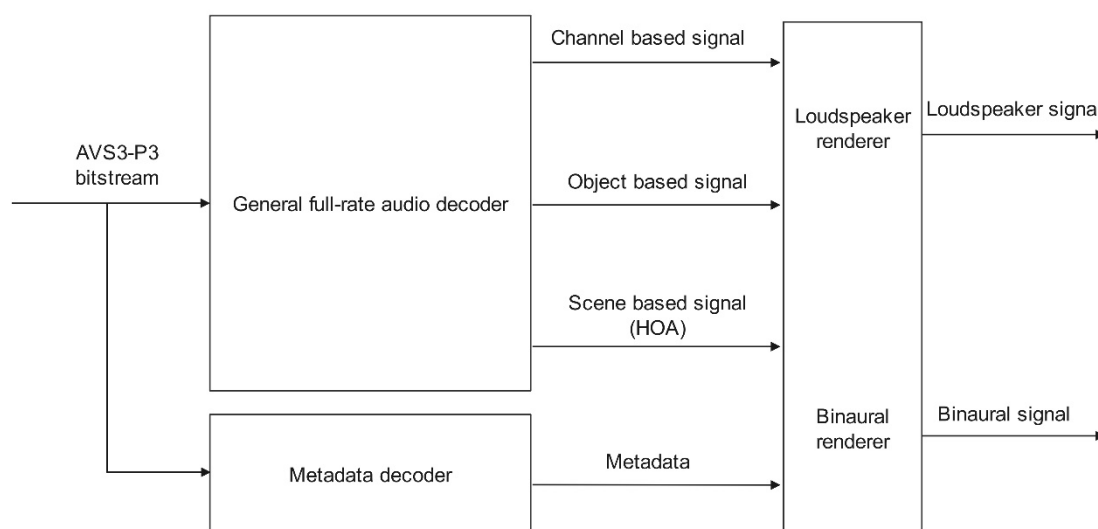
AVS3-P3 bitstream

General full-rate audio decoder

Metadata decoder

Channel based signal

Object based signal

Scene based signal (HOA)

Metadata

Loudspeaker renderer

Binaural renderer

Loudspeaker signa

Binaural signal